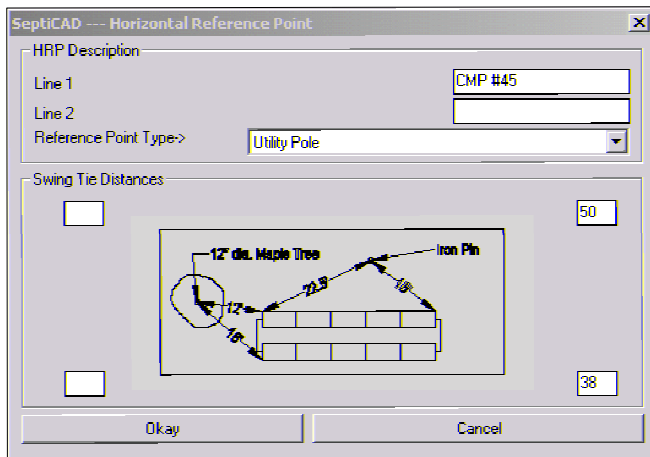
SeptiCAD --- Horizontal Reference Point

×

HRP Description

Line 1

CMP #45

Line 2

Reference Point Type->

Utility Pole

Swing Tie Distances

50

12" dia. Maple Tree

Iron Pin

22.5

15

12

16

38

Okay

Cancel